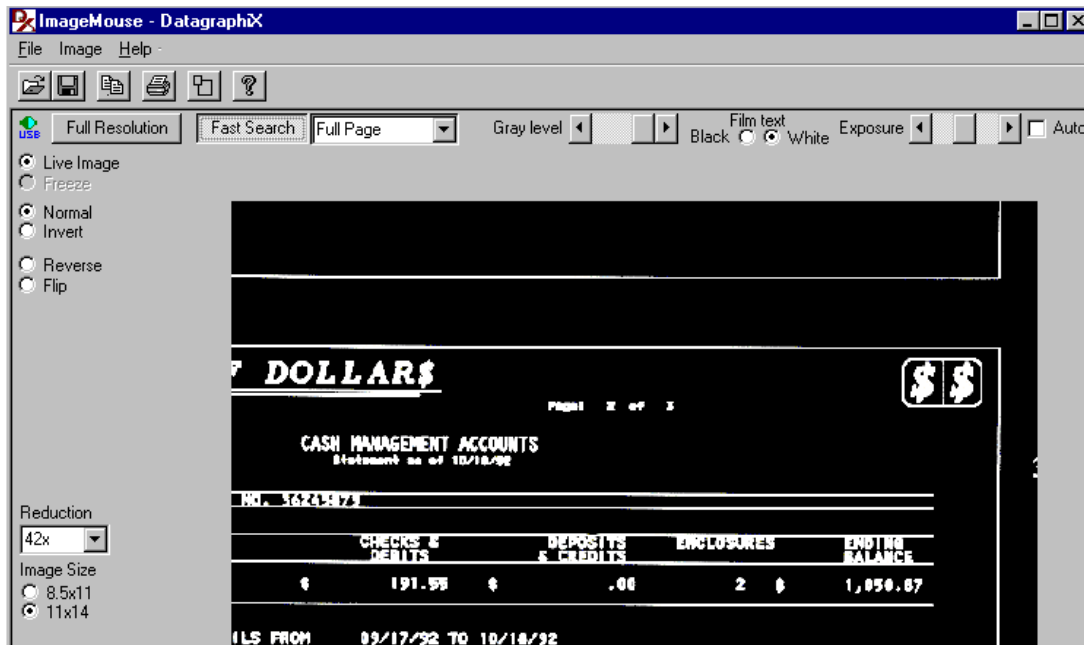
ImageMouse - DatagraphiX

File Image Help

USB Full Resolution Fast Search Full Page Gray level Film text Black White Exposure Auto

Live Image
Freeze

Normal
Invert

Reverse
Flip

Reduction
42x
Image Size
8.5x11
11x14

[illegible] DOLLAR$

$$

Page: 2 of 3

CASH MANAGEMENT ACCOUNTS
Statement as of 10/18/92

NO. 5624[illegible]

| CHECKS & DEBITS | DEPOSITS & CREDITS | ENCLOSURES | ENDING BALANCE |
|---|---|---|---|
| \$ 191.55 | \$ .00 | 2 | \$ 1,050.67 |

ILS FROM 09/17/92 TO 10/18/92